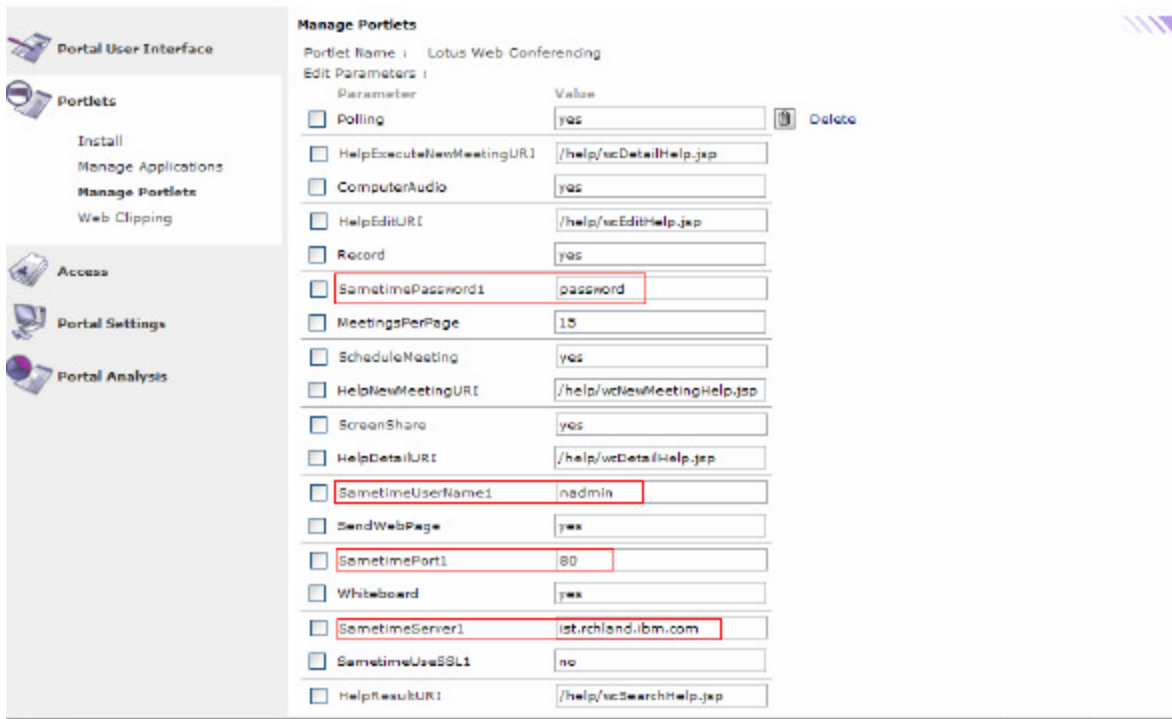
Portal User Interface

Portlets

Install
Manage Applications
Manage Portlets
Web Clipping

Access

Portal Settings

Portal Analysis

Manage Portlets

Portlet Name : Lotus Web Conferencing
Edit Parameters :

| Parameter | Value | |
|---|---|---|
| Polling | yes | Delete |
| HelpExecuteNewMeetingURI | /help/wcDetailHelp.jsp | |
| ComputerAudio | yes | |
| HelpEditURI | /help/wcEditHelp.jsp | |
| Record | yes | |
| SametimePassword1 | password | |
| MeetingsPerPage | 15 | |
| ScheduleMeeting | yes | |
| HelpNewMeetingURI | /help/wcNewMeetingHelp.jsp | |
| ScreenShare | yes | |
| HelpDetailURI | /help/wcDetailHelp.jsp | |
| SametimeUserName1 | nadmin | |
| SendWebPage | yes | |
| SametimePort1 | 80 | |
| Whiteboard | yes | |
| SametimeServer1 | ist.rchland.ibm.com | |
| SametimeUseSSL1 | no | |
| HelpResultURI | /help/wcSearchHelp.jsp | |